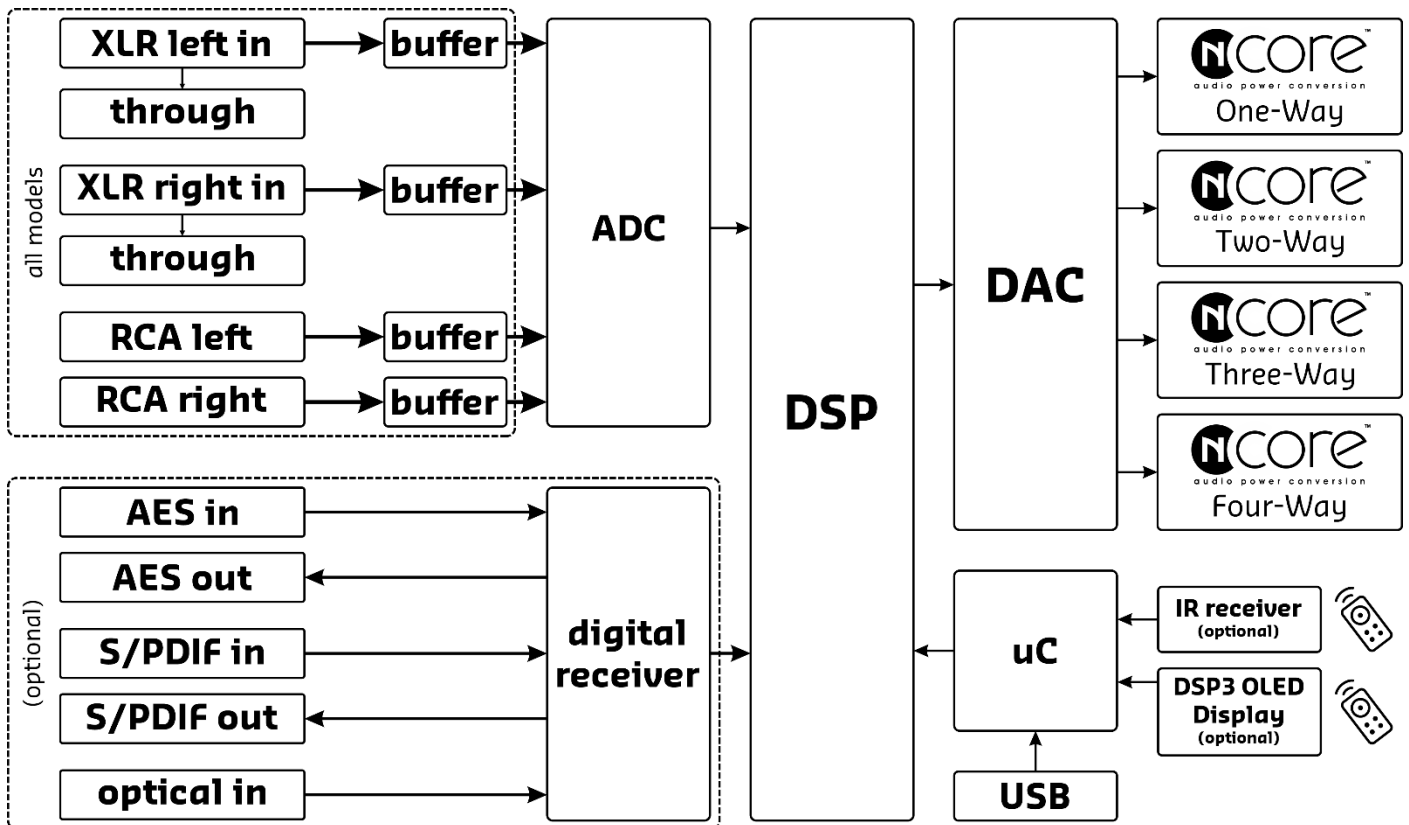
all models

XLR left in

buffer

through

XLR right in

buffer

through

RCA left

buffer

RCA right

buffer

ADC

DSP

DAC

NCORE™
audio power conversion
One-Way

NCORE™
audio power conversion
Two-Way

NCORE™
audio power conversion
Three-Way

NCORE™
audio power conversion
Four-Way

(optional)

AES in

AES out

S/PDIF in

S/PDIF out

optical in

digital receiver

uC

USB

IR receiver
(optional)

DSP3 OLED Display
(optional)